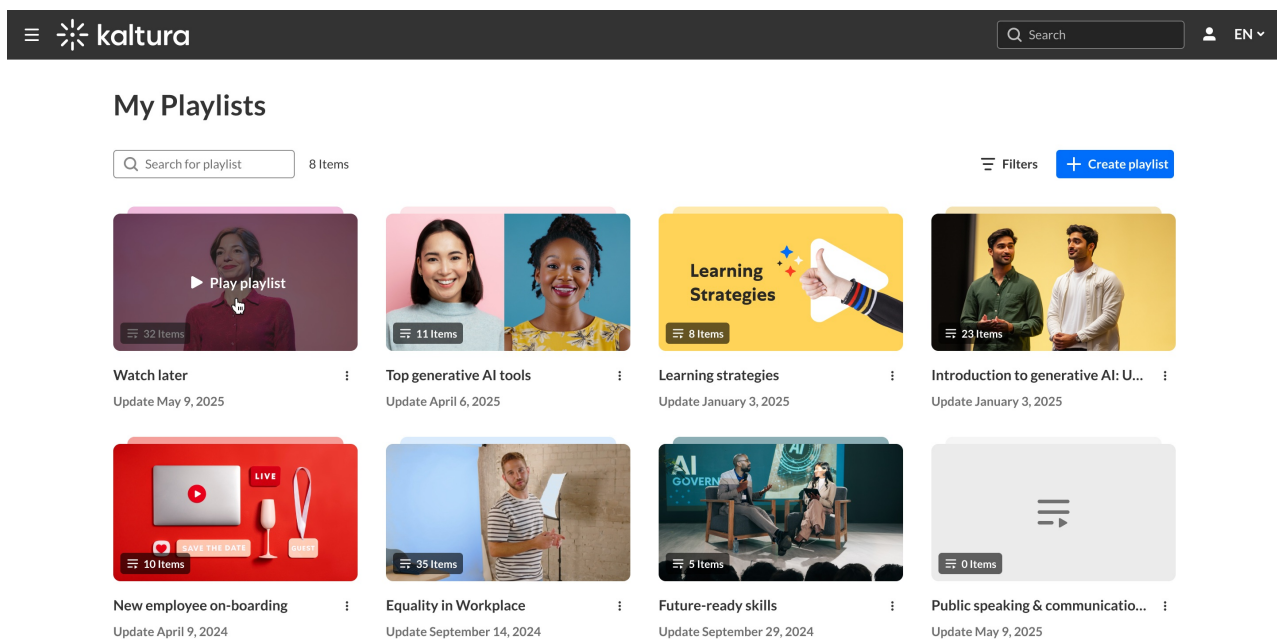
kaltura

Search

EN

My Playlists

Search for playlist

8 Items

Filters

Create playlist

Play playlist

32 Items

Watch later

Update May 9, 2025

11 Items

Top generative AI tools

Update April 6, 2025

Learning Strategies

8 Items

Learning strategies

Update January 3, 2025

23 Items

Introduction to generative AI: U...

Update January 3, 2025

LIVE

SAVE THE DATE

GUEST

10 Items

New employee on-boarding

Update April 9, 2024

35 Items

Equality in Workplace

Update September 14, 2024

AI GOVERN

5 Items

Future-ready skills

Update September 29, 2024

0 Items

Public speaking & communicatio...

Update May 9, 2025